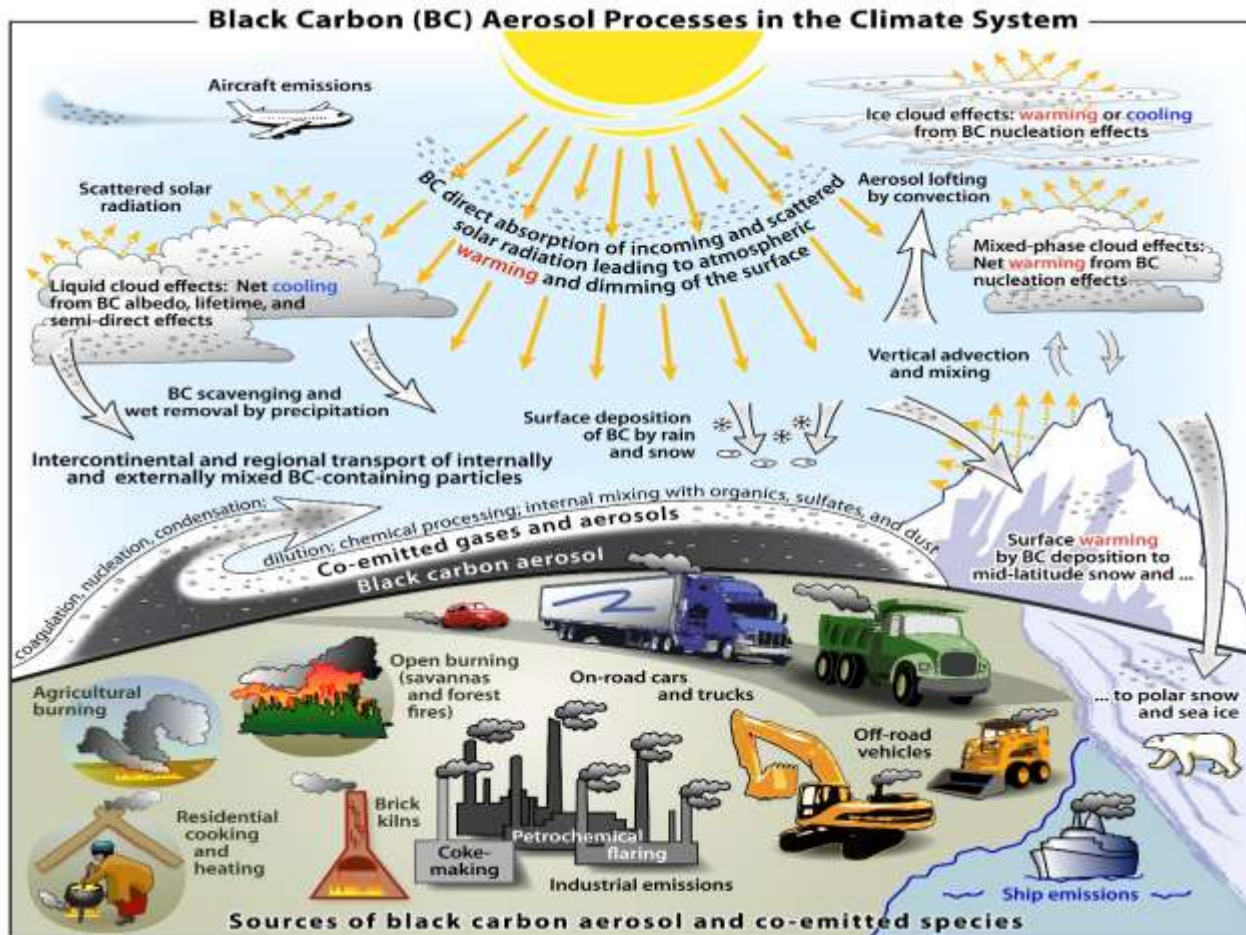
Black Carbon (BC) Aerosol Processes in the Climate System

Aircraft emissions

Ice cloud effects: warming or cooling from BC nucleation effects

Scattered solar radiation

BC direct absorption of incoming and scattered solar radiation leading to atmospheric warming and dimming of the surface

Aerosol lofting by convection

Mixed-phase cloud effects: Net warming from BC nucleation effects

Liquid cloud effects: Net cooling from BC albedo, lifetime, and semi-direct effects

Vertical advection and mixing

BC scavenging and wet removal by precipitation

Surface deposition of BC by rain and snow

Intercontinental and regional transport of internally and externally mixed BC-containing particles

coagulation, nucleation, condensation; dilution; chemical processing; internal mixing with organics, sulfates, and dust

Co-emitted gases and aerosols

Black carbon aerosol

Surface warming by BC deposition to mid-latitude snow and ...

... to polar snow and sea ice

Agricultural burning

Open burning (savannas and forest fires)

On-road cars and trucks

Off-road vehicles

Residential cooking and heating

Brick kilns

Coke-making

Petrochemical flaring

Industrial emissions

Ship emissions

Sources of black carbon aerosol and co-emitted species